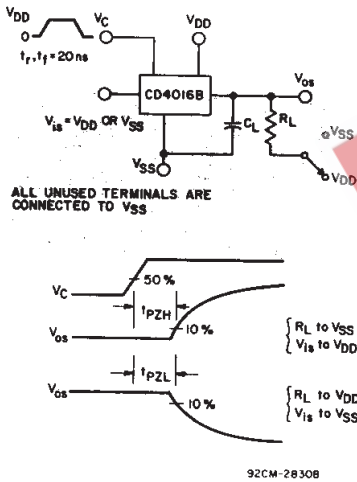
$V_{DD}$

0

$t_r, t_f = 20ns$

$V_C$

$V_{DD}$

CD4016B

$V_{os}$

$V_{is} = V_{DD}$ OR $V_{SS}$

$C_L$

$R_L$

$V_{SS}$

$V_{SS}$

$V_{DD}$

ALL UNUSED TERMINALS ARE CONNECTED TO $V_{SS}$

$V_C$

50 %

$t_{PZH}$

$V_{os}$

10 %

$R_L$ to $V_{SS}$
$V_{is}$ to $V_{DD}$

$t_{PZL}$

$V_{os}$

10 %

$R_L$ to $V_{DD}$
$V_{is}$ to $V_{SS}$

92CM-28308